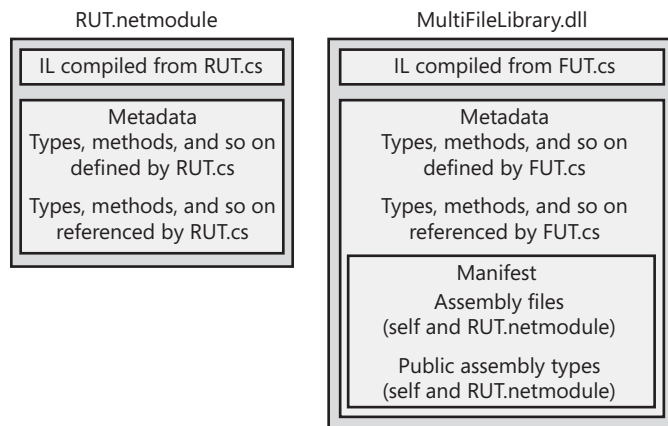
RUT.netmodule

IL compiled from RUT.cs

Metadata
Types, methods, and so on defined by RUT.cs

Types, methods, and so on referenced by RUT.cs

MultiFileLibrary.dll

IL compiled from FUT.cs

Metadata
Types, methods, and so on defined by FUT.cs

Types, methods, and so on referenced by FUT.cs

Manifest
Assembly files
(self and RUT.netmodule)

Public assembly types
(self and RUT.netmodule)